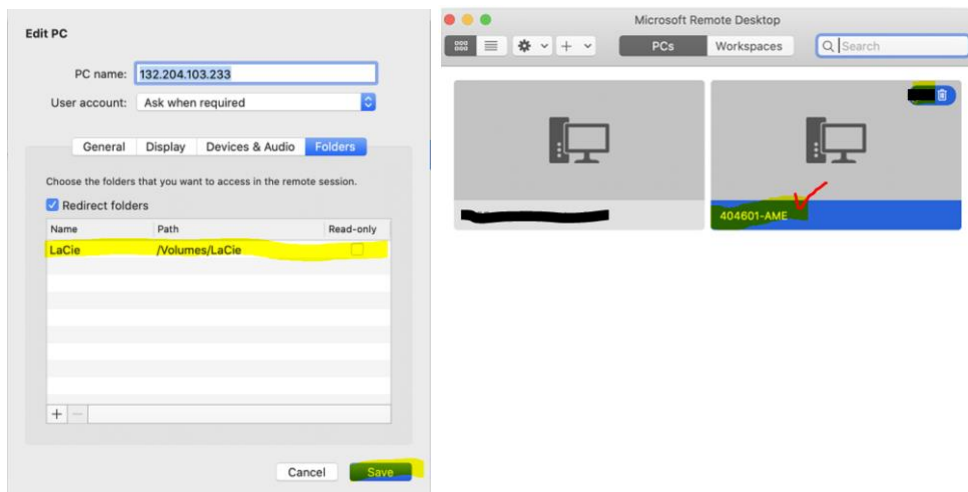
Edit PC

PC name: 132.204.103.233

User account: Ask when required

General | Display | Devices & Audio | Folders

Choose the folders that you want to access in the remote session.

Redirect folders

| Name | Path | Read-only |
|---|---|---|
| LaCie | /Volumes/LaCie | |

+ −

Cancel  Save

Microsoft Remote Desktop

PCs  Workspaces

Search

404601-AME